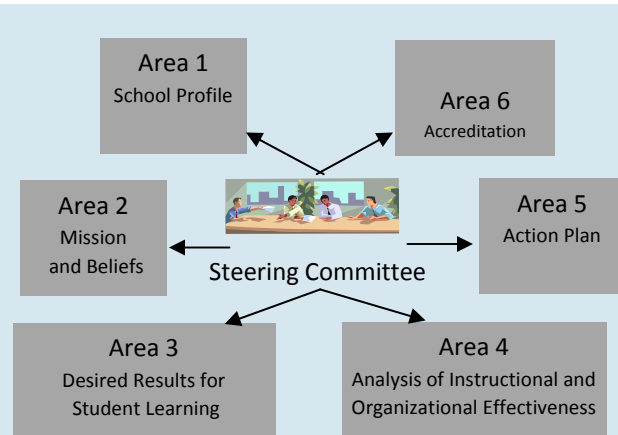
Area 1
School Profile

Area 6
Accreditation

Area 2
Mission and Beliefs

Steering Committee

Area 5
Action Plan

Area 3
Desired Results for Student Learning

Area 4
Analysis of Instructional and Organizational Effectiveness